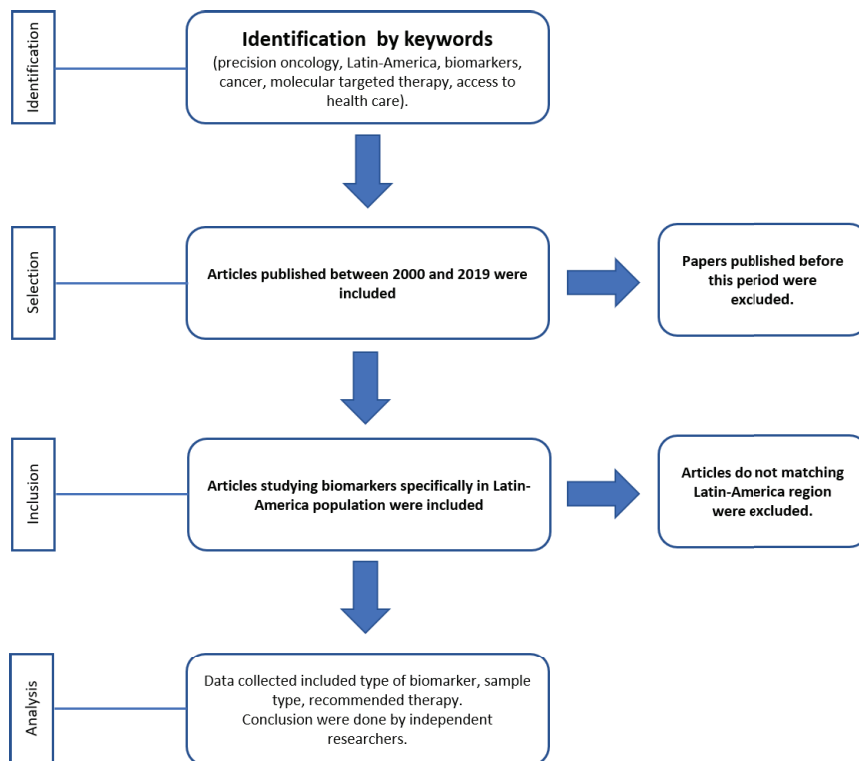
Identification

Identification by keywords
(precision oncology, Latin-America, biomarkers, cancer, molecular targeted therapy, access to health care).

Selection

Articles published between 2000 and 2019 were included

Papers published before this period were excluded.

Inclusion

Articles studying biomarkers specifically in Latin-America population were included

Articles do not matching Latin-America region were excluded.

Analysis

Data collected included type of biomarker, sample type, recommended therapy.
Conclusion were done by independent researchers.